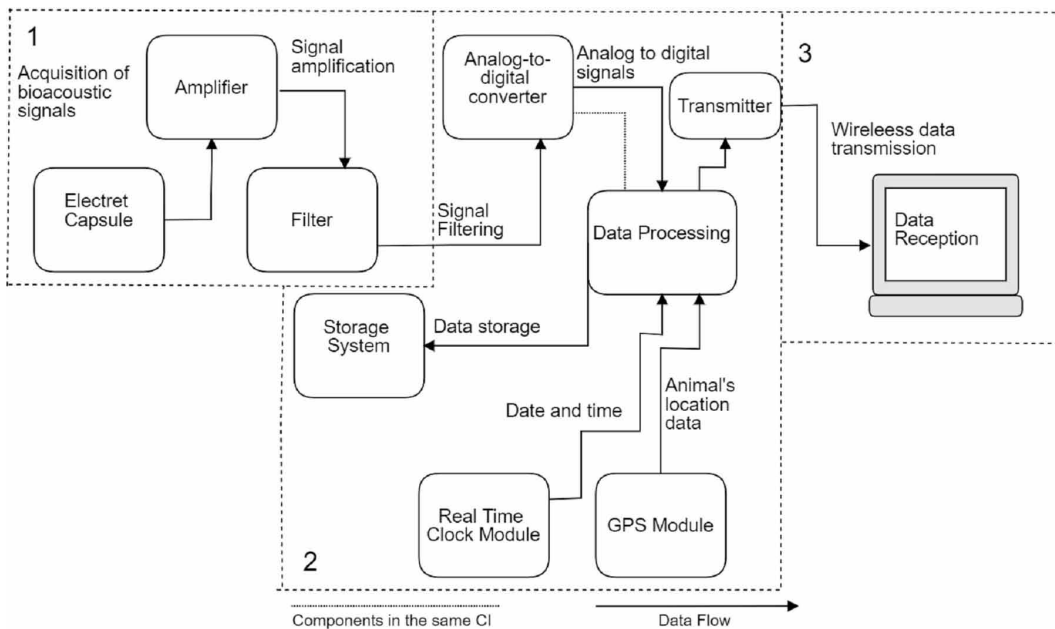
1

Acquisition of bioacoustic signals

Amplifier

Signal amplification

Electret Capsule

Filter

Signal Filtering

Analog-to-digital converter

Analog to digital signals

Transmitter

3

Wireleess data transmission

Data Reception

Data Processing

Storage System

Data storage

Date and time

Animal's location data

Real Time Clock Module

GPS Module

2

Components in the same CI

Data Flow